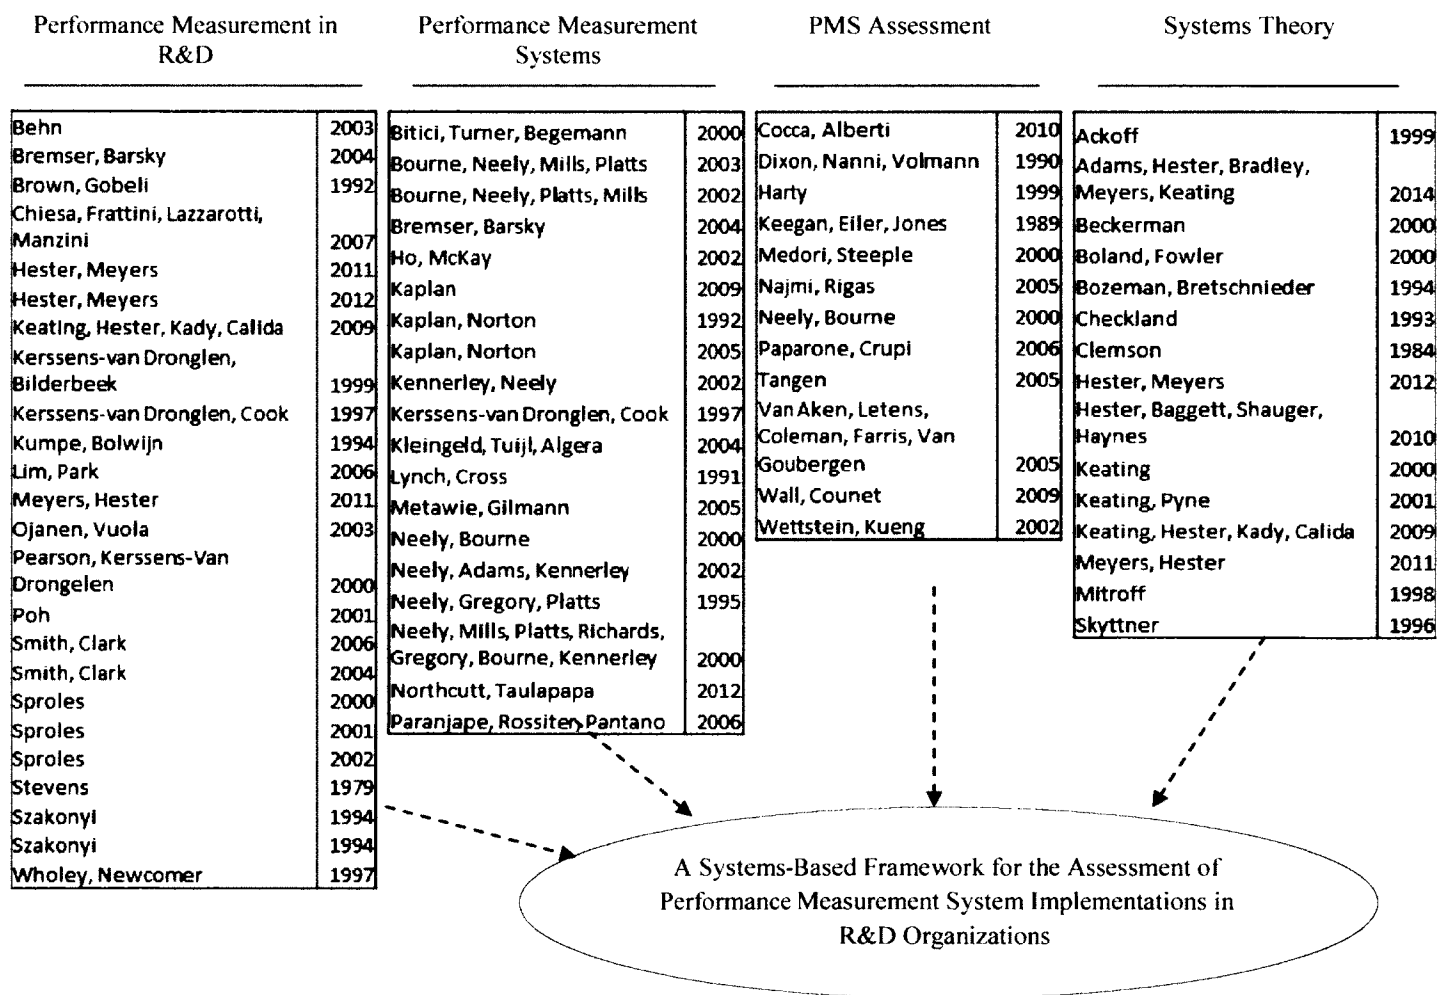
Performance Measurement in R&D

| | |
|---|---|
| Behn | 2003 |
| Bremser, Barsky | 2004 |
| Brown, Gobeli | 1992 |
| Chiesa, Frattini, Lazzarotti, Manzini | 2007 |
| Hester, Meyers | 2011 |
| Hester, Meyers | 2012 |
| Keating, Hester, Kady, Calida | 2009 |
| Kerssens-van Dronglen, Bilderbeek | 1999 |
| Kerssens-van Dronglen, Cook | 1997 |
| Kumpe, Bolwijn | 1994 |
| Lim, Park | 2006 |
| Meyers, Hester | 2011 |
| Ojanen, Vuola | 2003 |
| Pearson, Kerssens-Van Drongelen | 2000 |
| Poh | 2001 |
| Smith, Clark | 2006 |
| Smith, Clark | 2004 |
| Sproles | 2000 |
| Sproles | 2001 |
| Sproles | 2002 |
| Stevens | 1979 |
| Szakonyi | 1994 |
| Szakonyi | 1994 |
| Wholey, Newcomer | 1997 |

Performance Measurement Systems

| | |
|---|---|
| Bitici, Turner, Begemann | 2000 |
| Bourne, Neely, Mills, Platts | 2003 |
| Bourne, Neely, Platts, Mills | 2002 |
| Bremser, Barsky | 2004 |
| Ho, McKay | 2002 |
| Kaplan | 2009 |
| Kaplan, Norton | 1992 |
| Kaplan, Norton | 2005 |
| Kennerley, Neely | 2002 |
| Kerssens-van Dronglen, Cook | 1997 |
| Kleingeld, Tuijl, Algera | 2004 |
| Lynch, Cross | 1991 |
| Metawie, Gilmann | 2005 |
| Neely, Bourne | 2000 |
| Neely, Adams, Kennerley | 2002 |
| Neely, Gregory, Platts | 1995 |
| Neely, Mills, Platts, Richards, Gregory, Bourne, Kennerley | 2000 |
| Northcutt, Taulapapa | 2012 |
| Paranjape, Rossiter, Pantano | 2006 |

PMS Assessment

| | |
|---|---|
| Cocca, Alberti | 2010 |
| Dixon, Nanni, Volmann | 1990 |
| Harty | 1999 |
| Keegan, Eiler, Jones | 1989 |
| Medori, Steeple | 2000 |
| Najmi, Rigas | 2005 |
| Neely, Bourne | 2000 |
| Paparone, Crupi | 2006 |
| Tangen | 2005 |
| Van Aken, Letens, Coleman, Farris, Van Goubergen | 2005 |
| Wall, Counet | 2009 |
| Wettstein, Kueng | 2002 |

Systems Theory

| | |
|---|---|
| Ackoff | 1999 |
| Adams, Hester, Bradley, Meyers, Keating | 2014 |
| Beckerman | 2000 |
| Boland, Fowler | 2000 |
| Bozeman, Bretschnieder | 1994 |
| Checkland | 1993 |
| Clemson | 1984 |
| Hester, Meyers | 2012 |
| Hester, Baggett, Shauger, Haynes | 2010 |
| Keating | 2000 |
| Keating, Pyne | 2001 |
| Keating, Hester, Kady, Calida | 2009 |
| Meyers, Hester | 2011 |
| Mitroff | 1998 |
| Skyttner | 1996 |

A Systems-Based Framework for the Assessment of Performance Measurement System Implementations in R&D Organizations